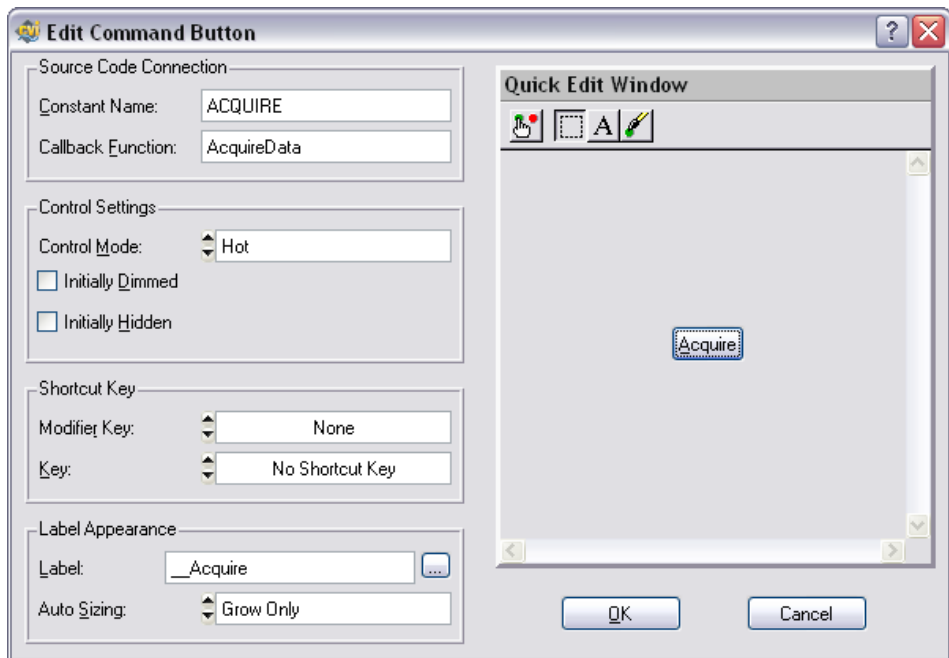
Edit Command Button

Source Code Connection
Constant Name: ACQUIRE
Callback Function: AcquireData

Control Settings
Control Mode: Hot
Initially Dimmed
Initially Hidden

Shortcut Key
Modifier Key: None
Key: No Shortcut Key

Label Appearance
Label: __Acquire
Auto Sizing: Grow Only

Quick Edit Window
A

Acquire

OK
Cancel